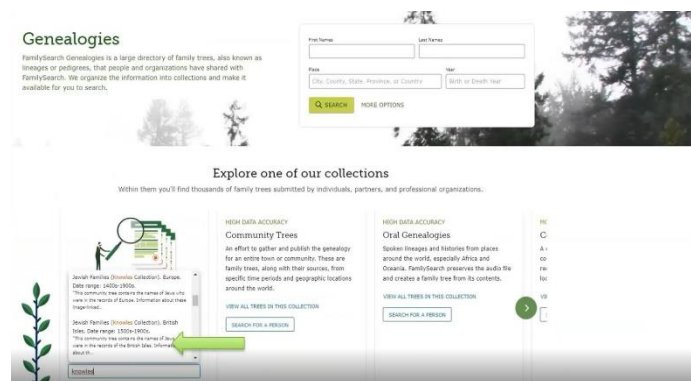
Genealogies

FamilySearch Genealogies is a large directory of family trees, also known as lineages or pedigrees, that people and organizations have shared with FamilySearch. We organize the information into collections and make it available for you to search.

First Names

Last Names

Place

City, County, State, Province, or Country

Year

Birth or Death Year

SEARCH

MORE OPTIONS

Explore one of our collections

Within them you'll find thousands of family trees submitted by individuals, partners, and professional organizations.

Jewish Families (Knowles Collection). Europe. Date range: 1400s-1900s.

"This community tree contains the names of Jews who were in the records of Europe. Information about these lineages linked...

Jewish Families (Knowles Collection). British Isles. Date range: 1500s-1900s.

"This community tree contains the names of Jews who were in the records of the British Isles. Information about th...

knowles

HIGH DATA ACCURACY

Community Trees

An effort to gather and publish the genealogy for an entire town or community. These are family trees, along with their sources, from specific time periods and geographic locations around the world.

VIEW ALL TREES IN THIS COLLECTION

SEARCH FOR A PERSON

HIGH DATA ACCURACY

Oral Genealogies

Spoken lineages and histories from places around the world, especially Africa and Oceania. FamilySearch preserves the audio file and creates a family tree from its contents.

VIEW ALL TREES IN THIS COLLECTION

SEARCH FOR A PERSON

HI

C

A

co

re

lo

VI